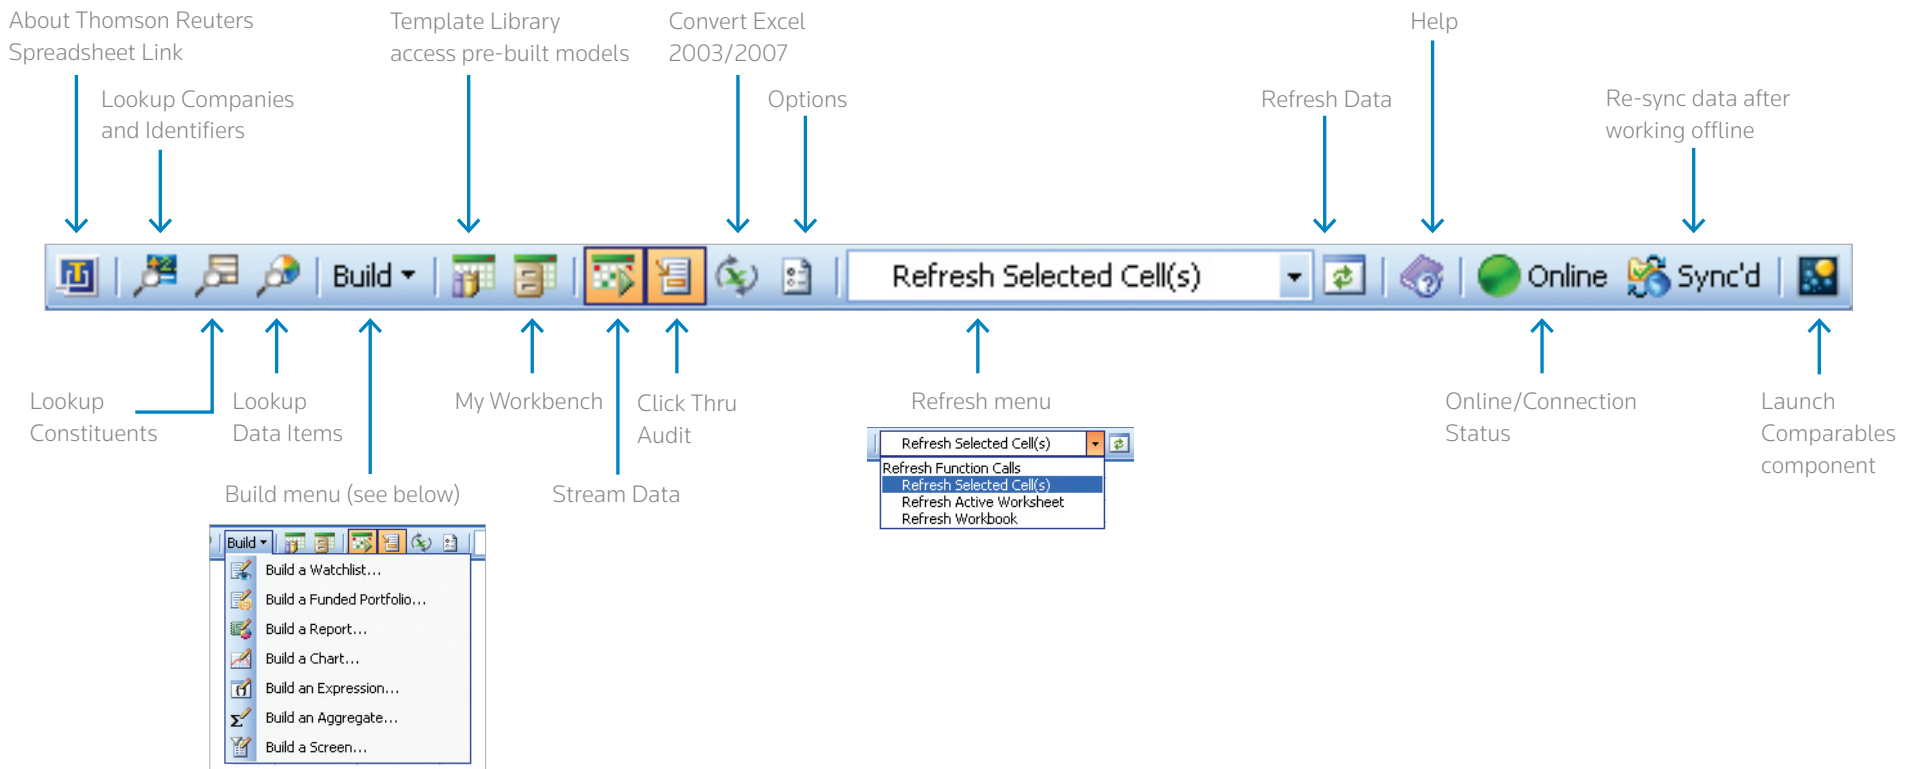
About Thomson Reuters Spreadsheet Link

Lookup Companies and Identifiers

Template Library access pre-built models

Convert Excel 2003/2007

Options

Refresh Data

Help

Re-sync data after working offline

Build

Refresh Selected Cell(s)

Online

Sync'd

Lookup Constituents

Lookup Data Items

My Workbench

Click Thru Audit

Refresh menu

Online/Connection Status

Launch Comparables component

Build menu (see below)

Stream Data

Refresh Selected Cell(s)

Refresh Function Calls
Refresh Selected Cell(s)
Refresh Active Worksheet
Refresh Workbook

Build

Build a Watchlist...
Build a Funded Portfolio...
Build a Report...
Build a Chart...
Build an Expression...
Build an Aggregate...
Build a Screen...